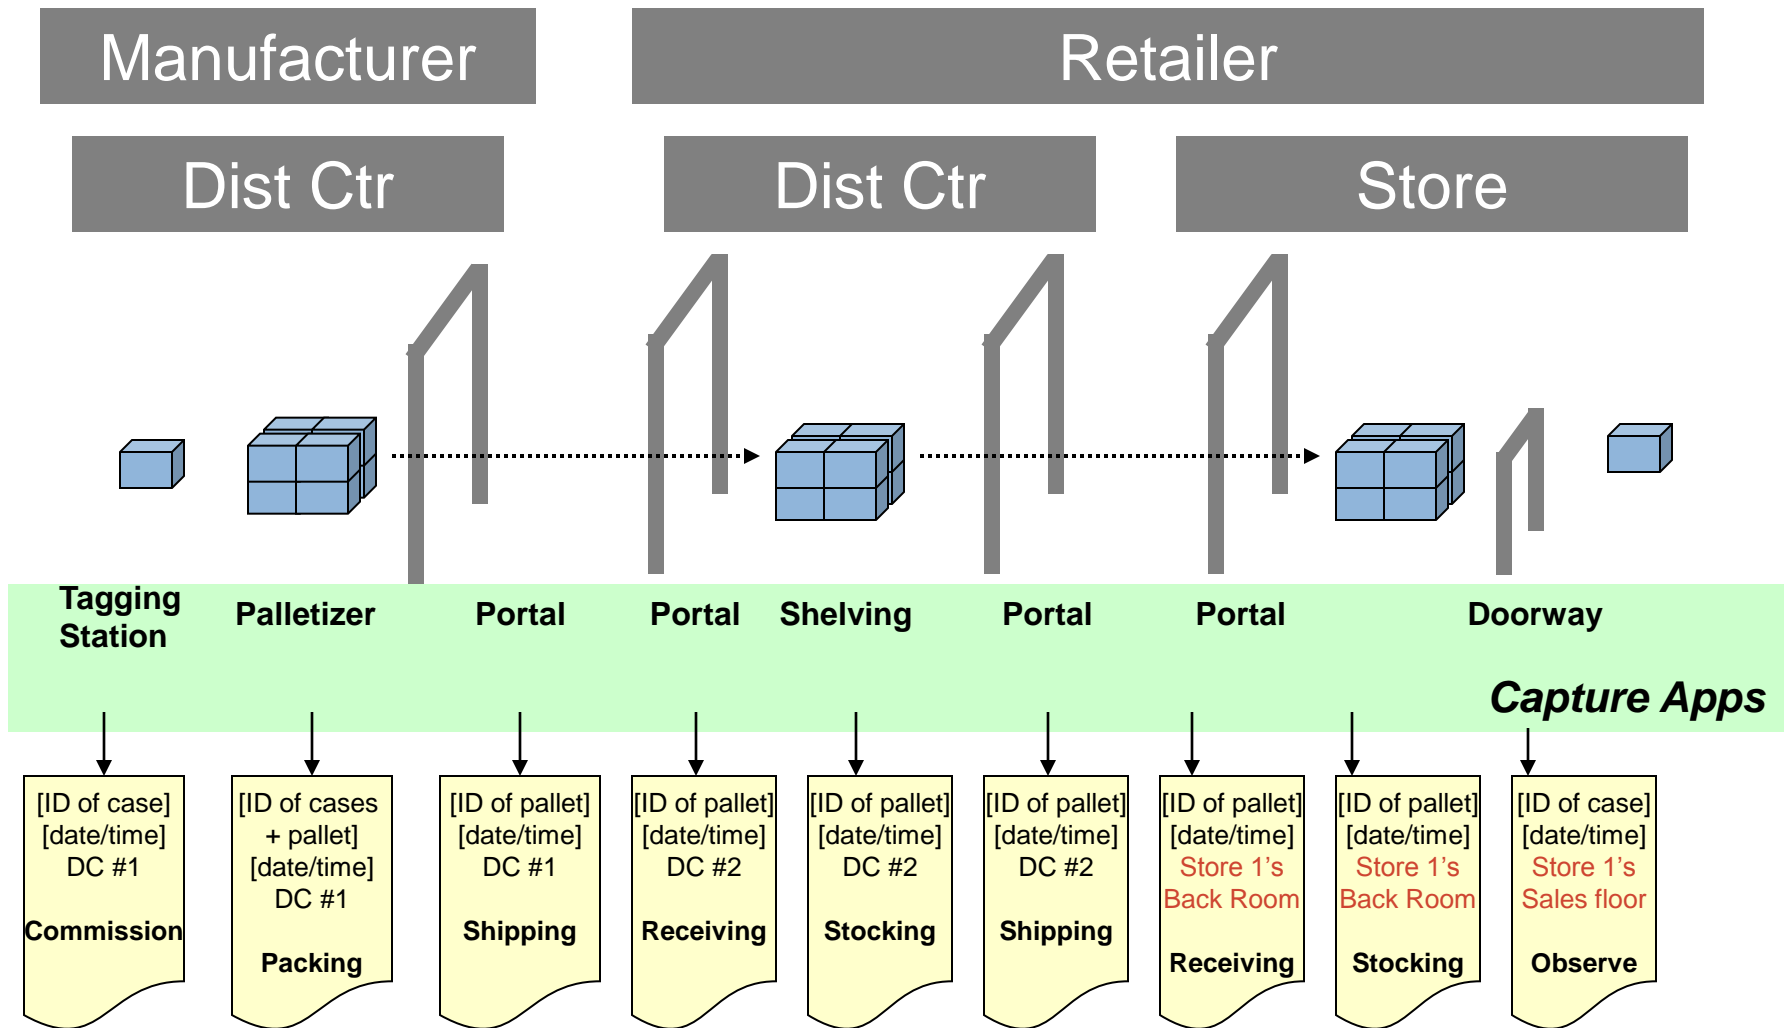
Manufacturer

Retailer

Dist Ctr

Dist Ctr

Store

Tagging Station

Palletizer

Portal

Portal

Shelving

Portal

Portal

Doorway

Capture Apps

[ID of case]
[date/time]
DC #1

Commission

[ID of cases + pallet]
[date/time]
DC #1

Packing

[ID of pallet]
[date/time]
DC #1

Shipping

[ID of pallet]
[date/time]
DC #2

Receiving

[ID of pallet]
[date/time]
DC #2

Stocking

[ID of pallet]
[date/time]
DC #2

Shipping

[ID of pallet]
[date/time]
Store 1's
Back Room

Receiving

[ID of pallet]
[date/time]
Store 1's
Back Room

Stocking

[ID of case]
[date/time]
Store 1's
Sales floor

Observe